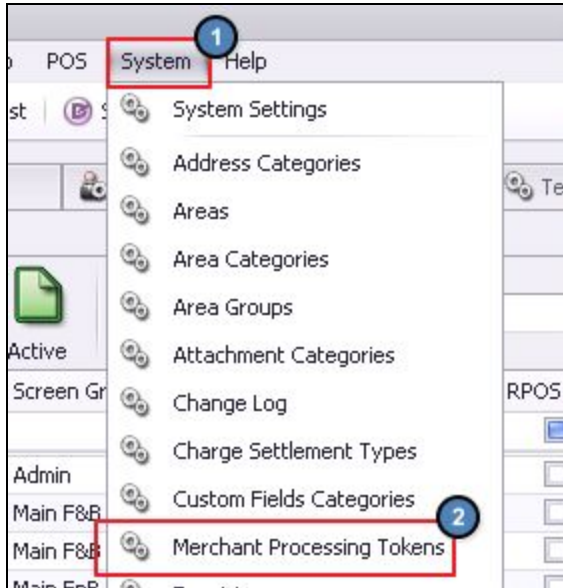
p POS System 1 Help

st S

System Settings

Address Categories

Te

Areas

Area Categories

Area Groups

Active

Attachment Categories

Screen Gr

Change Log

RPOS

Charge Settlement Types

Admin

Custom Fields Categories

Main F&B

2

Main F&B

Merchant Processing Tokens

Main F&B

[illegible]